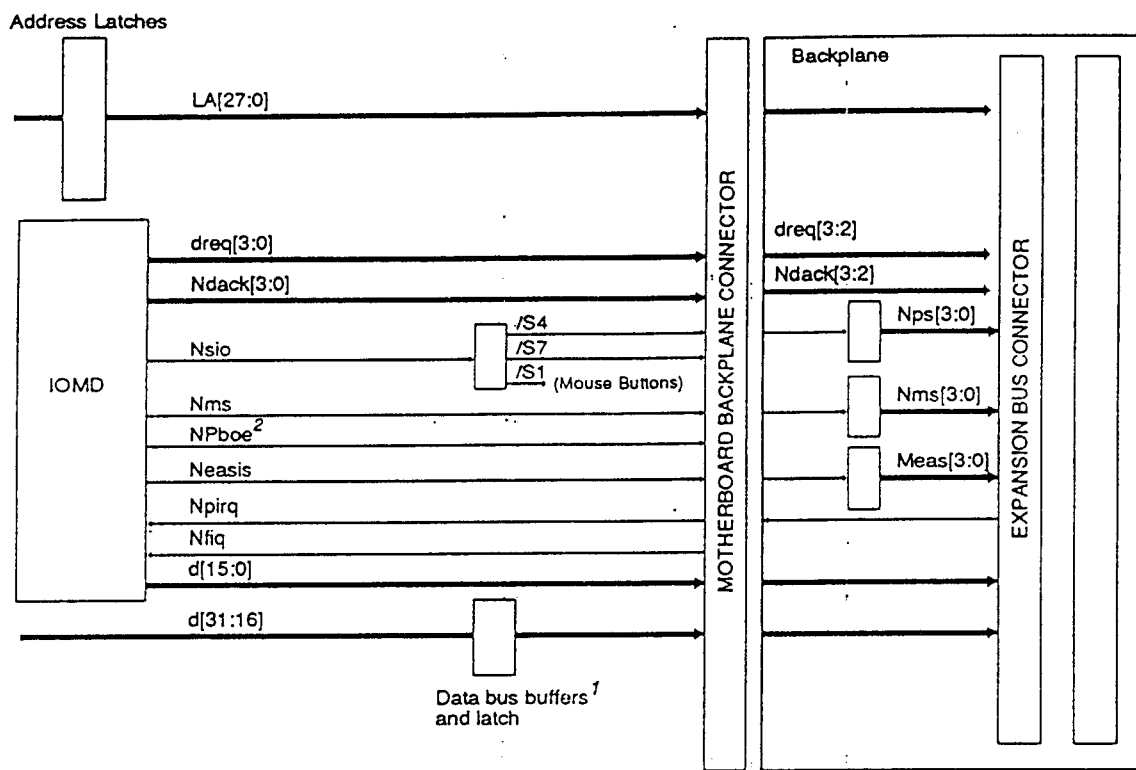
Address Latches

Backplane

LA[27:0]

IOMD

dreq[3:0]

Ndack[3:0]

Nsio

/S4

/S7

/S1 (Mouse Buttons)

Nms

NPboe$^2$

Neasis

Npirq

Nfiq

d[15:0]

d[31:16]

Data bus buffers$^1$ and latch

MOTHERBOARD BACKPLANE CONNECTOR

dreq[3:2]

Ndack[3:2]

Nps[3:0]

Nms[3:0]

Meas[3:0]

EXPANSION BUS CONNECTOR